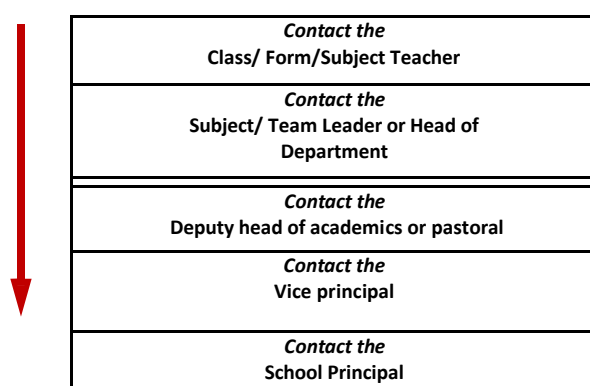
Contact the
Class/ Form/Subject Teacher

Contact the
Subject/ Team Leader or Head of Department

Contact the
Deputy head of academics or pastoral

Contact the
Vice principal

Contact the
School Principal